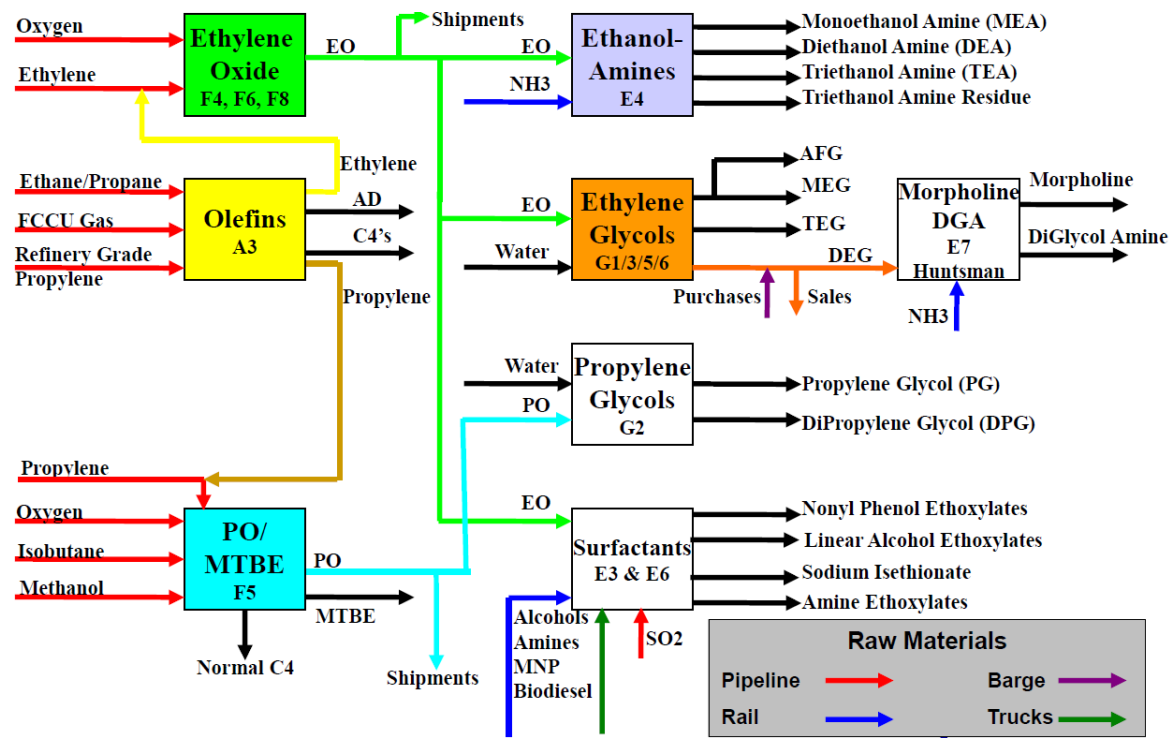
Oxygen

Ethylene

Ethylene Oxide
F4, F6, F8

EO

Shipments

EO

NH3

Ethanol-Amines
E4

Monoethanol Amine (MEA)
Diethanol Amine (DEA)
Triethanol Amine (TEA)
Triethanol Amine Residue

Ethylene

Ethane/Propane

FCCU Gas

Refinery Grade Propylene

Olefins
A3

AD

C4's

Propylene

AFG

MEG

TEG

EO

Water

Ethylene Glycols
G1/3/5/6

DEG

Purchases

Sales

Morpholine DGA
E7
Huntsman

Morpholine

DiGlycol Amine

NH3

Water

PO

Propylene Glycols
G2

Propylene Glycol (PG)

DiPropylene Glycol (DPG)

Propylene

Oxygen

Isobutane

Methanol

PO/ MTBE
F5

PO

MTBE

Normal C4

Shipments

EO

Surfactants
E3 & E6

Nonyl Phenol Ethoxylates
Linear Alcohol Ethoxylates
Sodium Isethionate
Amine Ethoxylates

Alcohols
Amines
MNP
Biodiesel

SO2

Raw Materials

Pipeline

Barge

Rail

Trucks